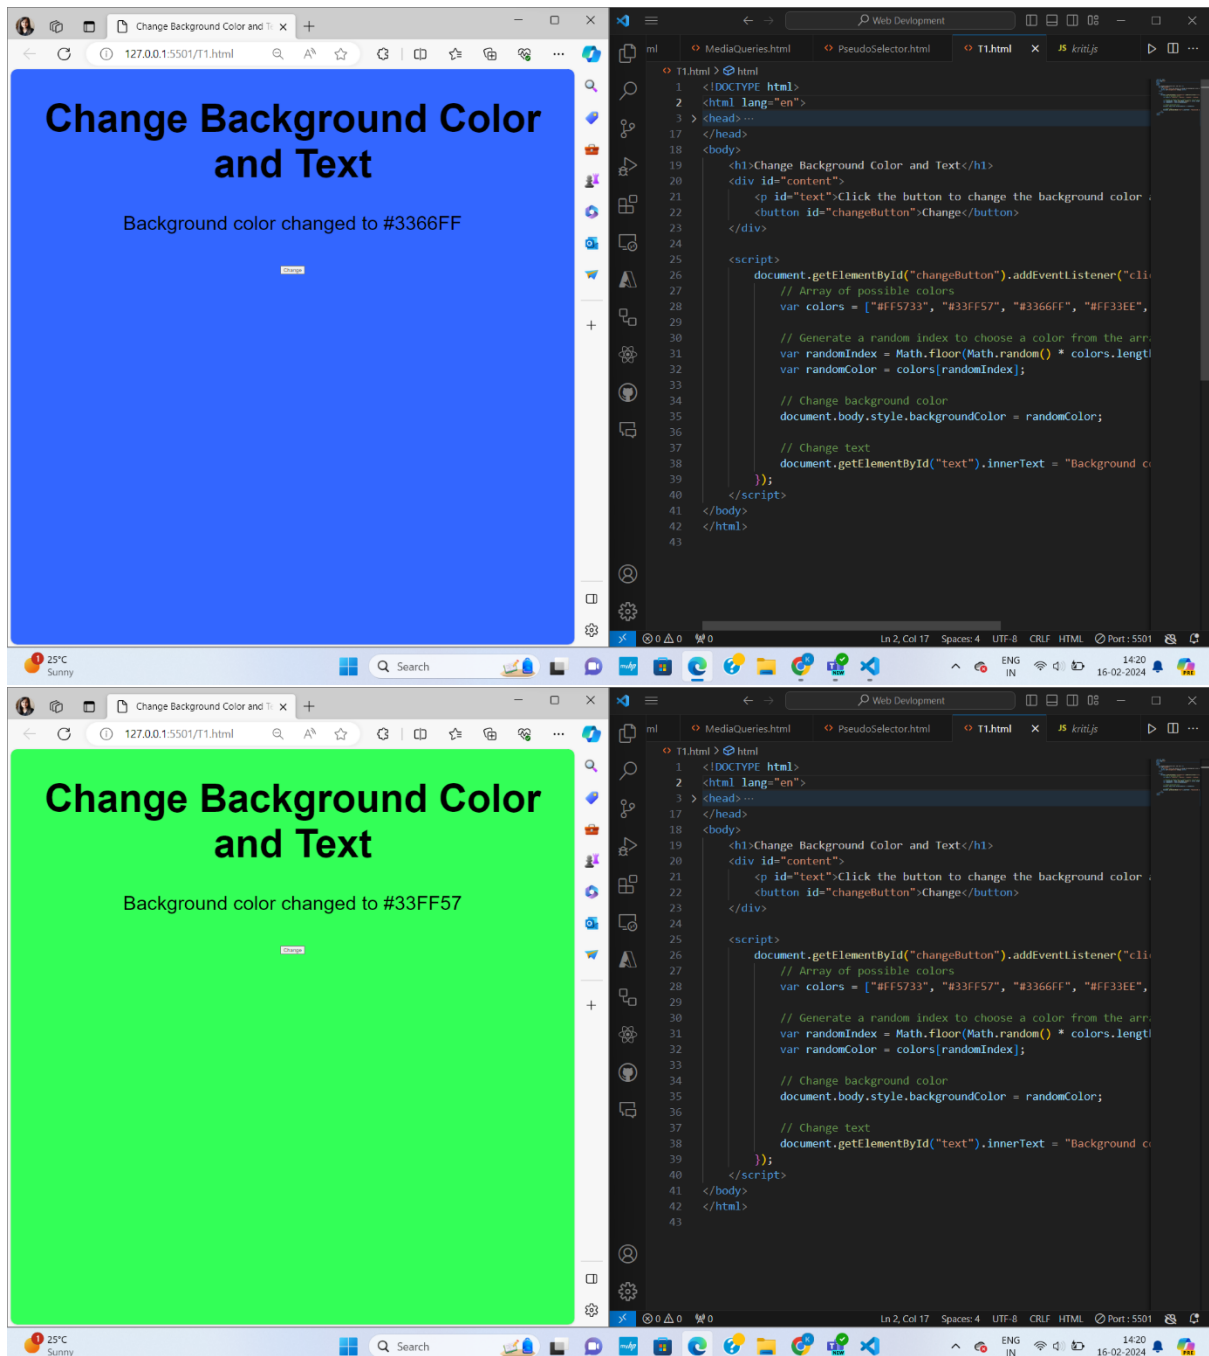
Change Background Color and T ×

127.0.0.1:5501/T1.html

Change Background Color and Text

Background color changed to #3366FF

Change

Web Devlopment

ml   MediaQueries.html   PseudoSelector.html   T1.html ×   kriti.js

T1.html > html

1 <!DOCTYPE html>
2 <html lang="en">
3 > <head> ···
17 </head>
18 <body>
19 <h1>Change Background Color and Text</h1>
20 <div id="content">
21 <p id="text">Click the button to change the background color
22 <button id="changeButton">Change</button>
23 </div>
24
25 <script>
26 document.getElementById("changeButton").addEventListener("cli
27 // Array of possible colors
28 var colors = ["#FF5733", "#33FF57", "#3366FF", "#FF33EE",
29
30 // Generate a random index to choose a color from the arr
31 var randomIndex = Math.floor(Math.random() * colors.lengt
32 var randomColor = colors[randomIndex];
33
34 // Change background color
35 document.body.style.backgroundColor = randomColor;
36
37 // Change text
38 document.getElementById("text").innerText = "Background c
39 });
40 </script>
41 </body>
42 </html>
43

⊗ 0 ⚠ 0   0   Ln 2, Col 17   Spaces: 4   UTF-8   CRLF   HTML   Port : 5501

25°C Sunny   Search   ENG IN   14:20 16-02-2024

Change Background Color and T ×

127.0.0.1:5501/T1.html

Change Background Color and Text

Background color changed to #33FF57

Change

Web Devlopment

ml   MediaQueries.html   PseudoSelector.html   T1.html ×   kriti.js

T1.html > html

1 <!DOCTYPE html>
2 <html lang="en">
3 > <head> ···
17 </head>
18 <body>
19 <h1>Change Background Color and Text</h1>
20 <div id="content">
21 <p id="text">Click the button to change the background color
22 <button id="changeButton">Change</button>
23 </div>
24
25 <script>
26 document.getElementById("changeButton").addEventListener("cli
27 // Array of possible colors
28 var colors = ["#FF5733", "#33FF57", "#3366FF", "#FF33EE",
29
30 // Generate a random index to choose a color from the arr
31 var randomIndex = Math.floor(Math.random() * colors.lengt
32 var randomColor = colors[randomIndex];
33
34 // Change background color
35 document.body.style.backgroundColor = randomColor;
36
37 // Change text
38 document.getElementById("text").innerText = "Background c
39 });
40 </script>
41 </body>
42 </html>
43

⊗ 0 ⚠ 0   0   Ln 2, Col 17   Spaces: 4   UTF-8   CRLF   HTML   Port : 5501

25°C Sunny   Search   ENG IN   14:20 16-02-2024